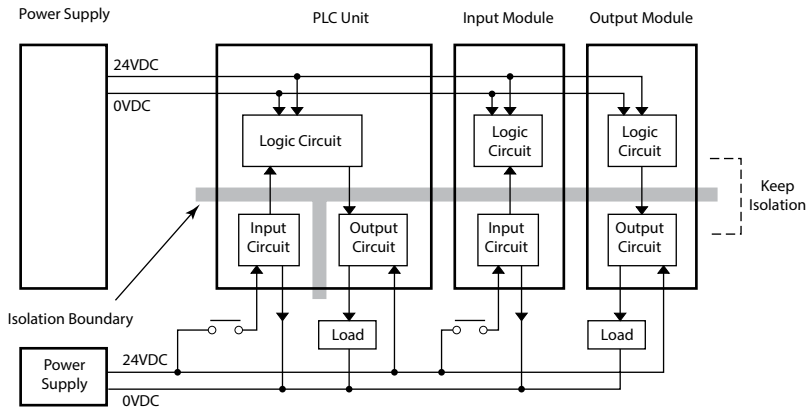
Power Supply

PLC Unit

Input Module

Output Module

24VDC

0VDC

Logic Circuit

Logic Circuit

Logic Circuit

Keep Isolation

Input Circuit

Output Circuit

Input Circuit

Output Circuit

Isolation Boundary

Load

Load

Power Supply

24VDC

0VDC